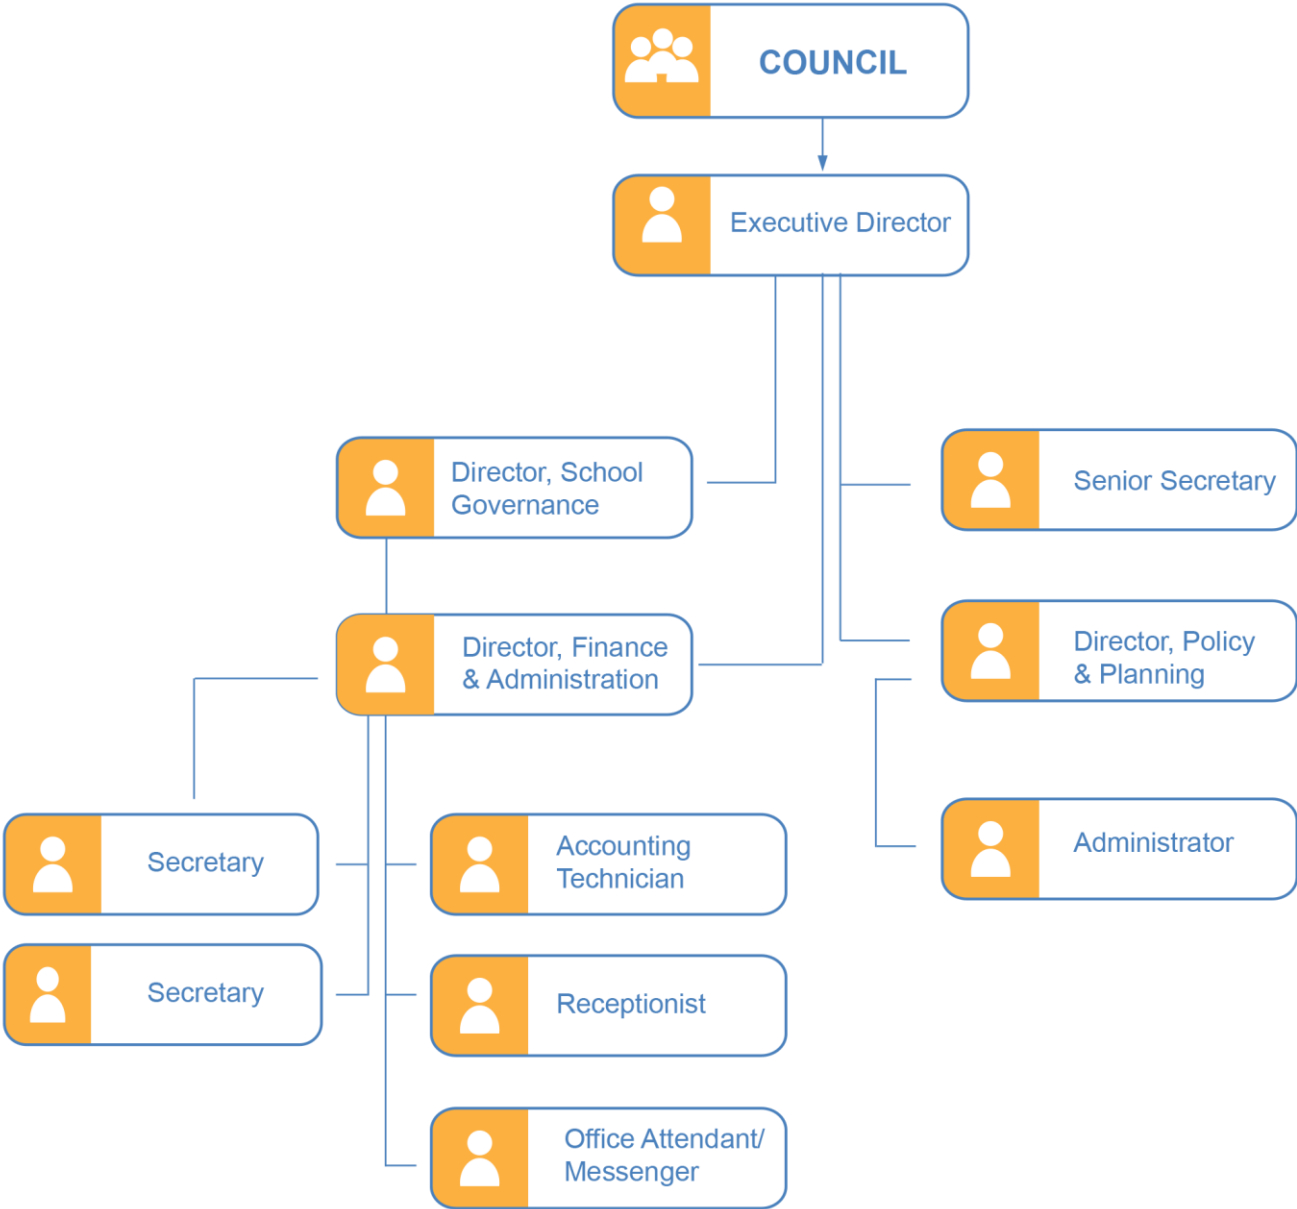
COUNCIL

Executive Director

Director, School Governance

Senior Secretary

Director, Finance & Administration

Director, Policy & Planning

Secretary

Accounting Technician

Administrator

Secretary

Receptionist

Office Attendant/ Messenger